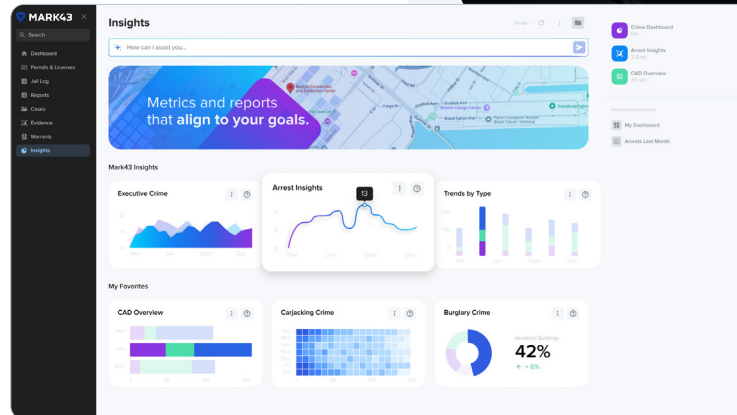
MARK43

Search

Dashboard

Permits & Licenses

Jail Log

Reports

Cases

Evidence

Warrants

Insights

Insights

How can I assist you...

Metrics and reports that align to your goals.

Mark43 Insights

Executive Crime

Arrest Insights

13

Trends by Type

My Favorites

CAD Overview

Carjacking Crime

Burglary Crime

42%

↑ + 6%

Crime Dashboard

Arrest Insights

CAD Overview

My Dashboard

Arrests Last Month